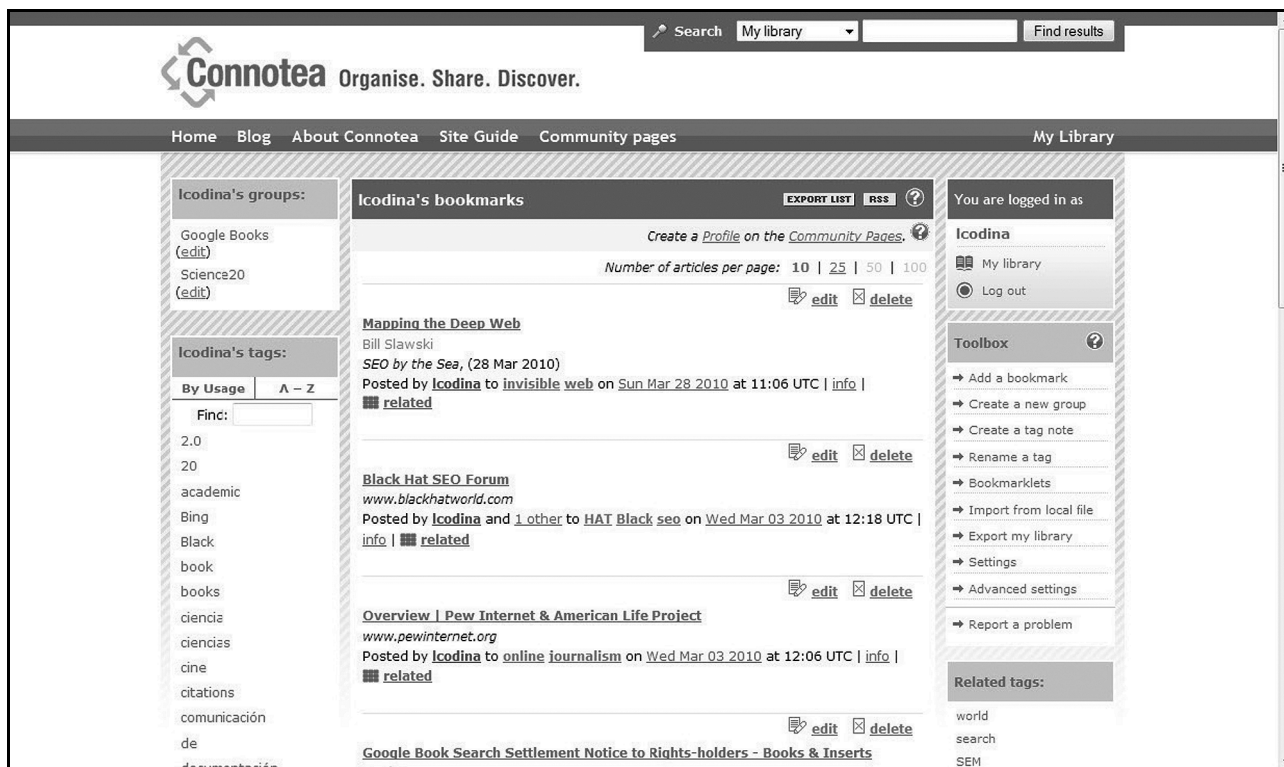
Search My library Find results

Connotea Organise. Share. Discover.

Home Blog About Connotea Site Guide Community pages My Library

lcodina's groups:

Google Books (edit)
Science20 (edit)

lcodina's tags:

By Usage | A – Z

Find:

2.0
20
academic
Bing
Black
book
books
ciencia
ciencias
cine
citations
comunicación
de
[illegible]

lcodina's bookmarks EXPORT LIST RSS ?

Create a Profile on the Community Pages.

Number of articles per page: 10 | 25 | 50 | 100

edit delete

Mapping the Deep Web
Bill Slawski
SEO by the Sea, (28 Mar 2010)
Posted by lcodina to invisible web on Sun Mar 28 2010 at 11:06 UTC | info | related

edit delete

Black Hat SEO Forum
www.blackhatworld.com
Posted by lcodina and 1 other to HAT Black seo on Wed Mar 03 2010 at 12:18 UTC | info | related

edit delete

Overview | Pew Internet & American Life Project
www.pewinternet.org
Posted by lcodina to online journalism on Wed Mar 03 2010 at 12:06 UTC | info | related

edit delete

Google Book Search Settlement Notice to Rights-holders - Books & Inserts

You are logged in as

lcodina

My library
Log out

Toolbox

Add a bookmark
Create a new group
Create a tag note
Rename a tag
Bookmarklets
Import from local file
Export my library
Settings
Advanced settings
Report a problem

Related tags:

world
search
SEM